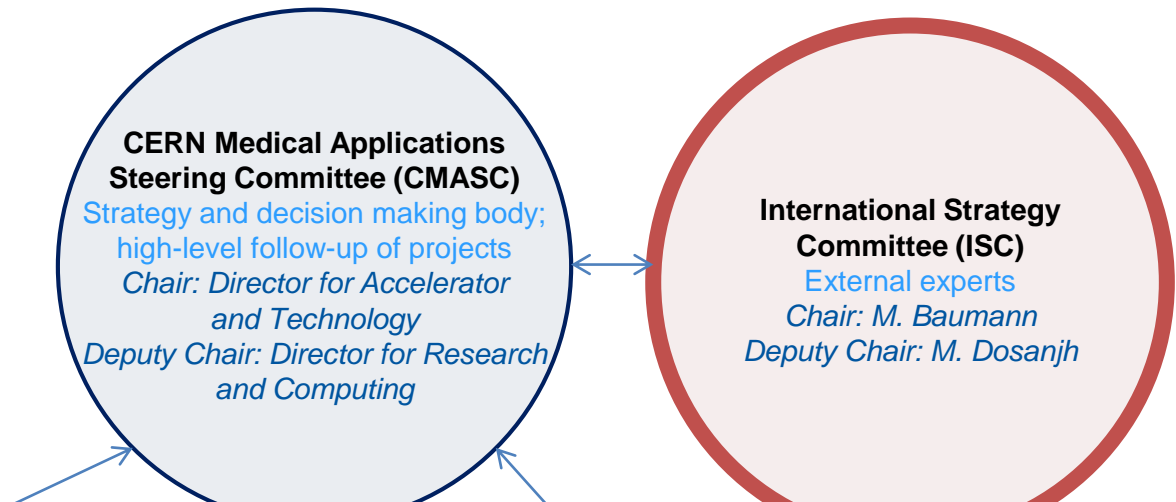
**CERN Medical Applications Steering Committee (CMASC)**
Strategy and decision making body; high-level follow-up of projects
*Chair: Director for Accelerator and Technology*
*Deputy Chair: Director for Research and Computing*

**International Strategy Committee (ISC)**
External experts
*Chair: M. Baumann*
*Deputy Chair: M. Dosanjh*